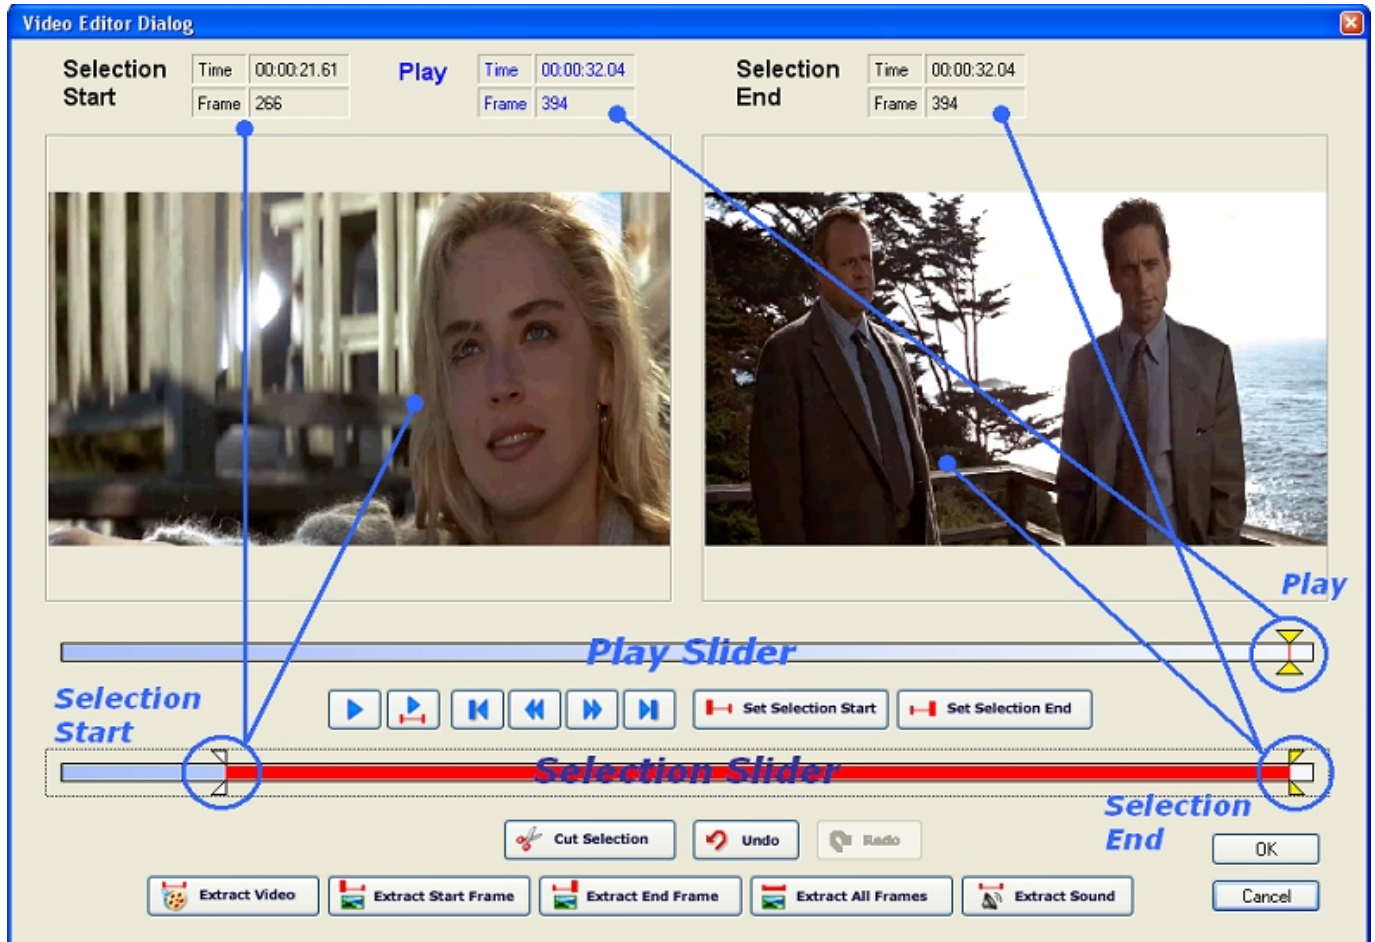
Video Editor Dialog

Selection Start

| Time | 00:00:21.61 |
|---|---|
| Frame | 266 |

Play

| Time | 00:00:32.04 |
|---|---|
| Frame | 394 |

Selection End

| Time | 00:00:32.04 |
|---|---|
| Frame | 394 |

Play

Play Slider

Selection Start

Set Selection Start

Set Selection End

Selection Slider

Selection End

Cut Selection

Undo

Redo

OK

Extract Video

Extract Start Frame

Extract End Frame

Extract All Frames

Extract Sound

Cancel